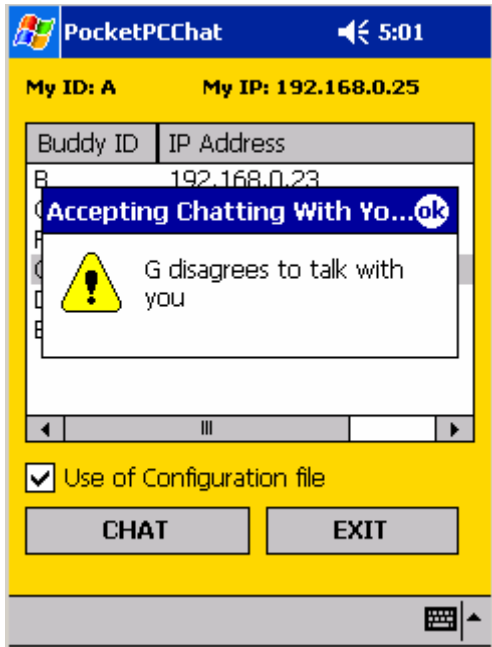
PocketPCChat 5:01

My ID: A My IP: 192.168.0.25

| Buddy ID | IP Address |
|---|---|
| B | 192.168.0.23 |
| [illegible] | |
| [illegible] | |
| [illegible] | |
| D | |
| E | |

Accepting Chatting With Yo... ok

G disagrees to talk with you

Use of Configuration file

CHAT

EXIT